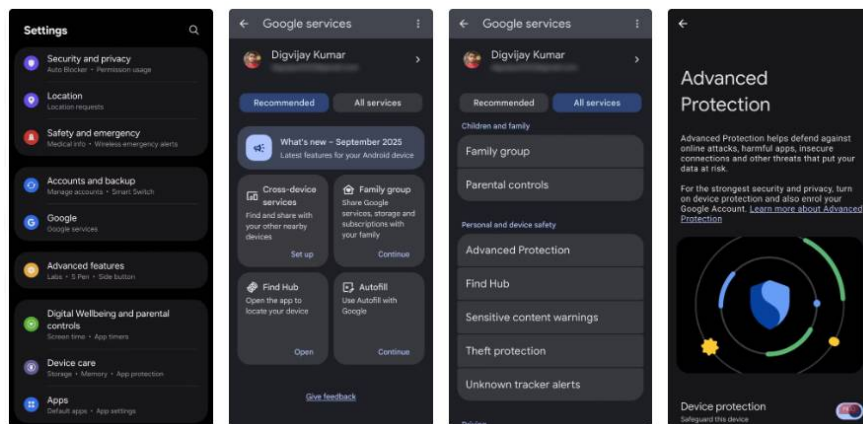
Settings

Security and privacy
Auto Blocker • Permission usage

Location
Location requests

Safety and emergency
Medical info • Wireless emergency alerts

Accounts and backup
Manage accounts • Smart Switch

Google
Google services

Advanced features
Labs • S Pen • Side button

Digital Wellbeing and parental controls
Screen time • App timers

Device care
Storage • Memory • App protection

Apps
Default apps • App settings

Google services

Digvijay Kumar
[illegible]

Recommended
All services

What's new – September 2025
Latest features for your Android device

Cross-device services
Find and share with your other nearby devices
Set up

Family group
Share Google services, storage and subscriptions with your family
Continue

Find Hub
Open the app to locate your device
Open

Autofill
Use Autofill with Google
Continue

Give feedback

Google services

Digvijay Kumar
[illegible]

Recommended
All services

Children and family
Family group
Parental controls

Personal and device safety
Advanced Protection
Find Hub
Sensitive content warnings
Theft protection
Unknown tracker alerts

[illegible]

Advanced Protection

Advanced Protection helps defend against online attacks, harmful apps, insecure connections and other threats that put your data at risk.

For the strongest security and privacy, turn on device protection and also enrol your Google Account. Learn more about Advanced Protection

Device protection
Safeguard this device